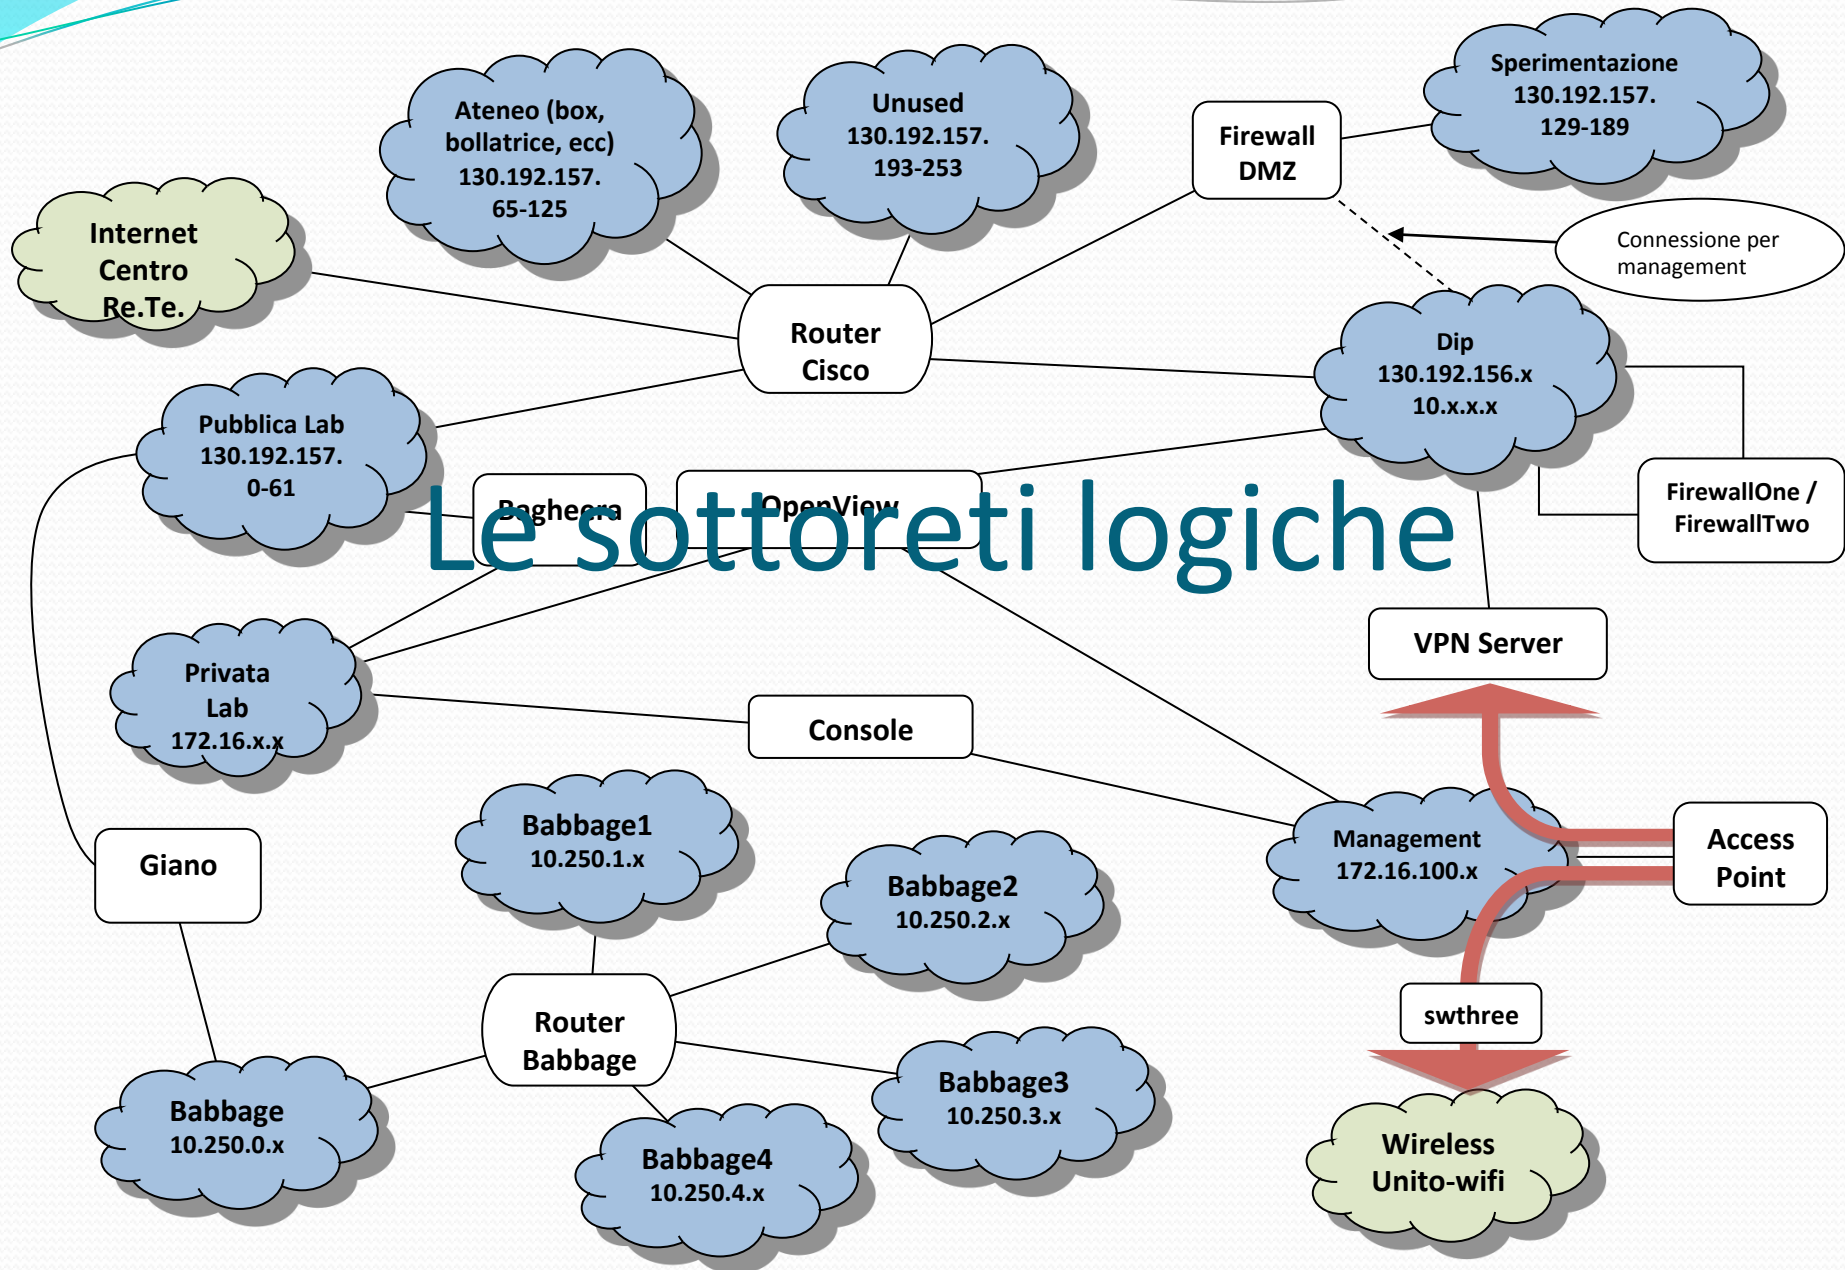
Le sottoreti logiche

Ateneo (box, bollatrice, ecc) 130.192.157. 65-125

Unused 130.192.157. 193-253

Firewall DMZ

Sperimentazione 130.192.157. 129-189

Internet Centro Re.Te.

Connessione per management

Router Cisco

Dip 130.192.156.x 10.x.x.x

Pubblica Lab 130.192.157. 0-61

Bagheera

OpenView

FirewallOne / FirewallTwo

VPN Server

Privata Lab 172.16.x.x

Console

Babbage1 10.250.1.x

Management 172.16.100.x

Access Point

Giano

Babbage2 10.250.2.x

Router Babbage

swthree

Babbage3 10.250.3.x

Babbage 10.250.0.x

Babbage4 10.250.4.x

Wireless Unito-wifi